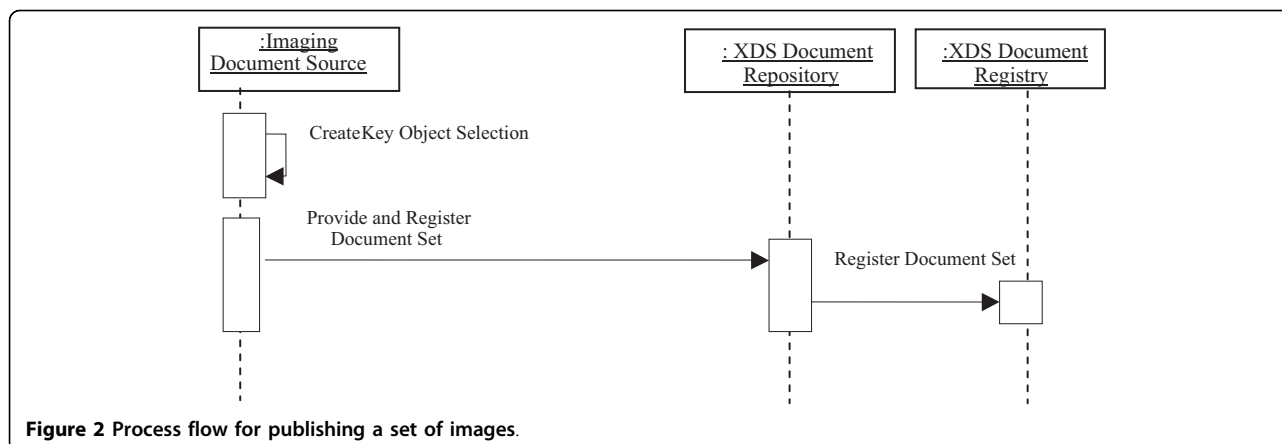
:Imaging Document Source

: XDS Document Repository

:XDS Document Registry

CreateKey Object Selection

Provide and Register Document Set

Register Document Set

Figure 2 Process flow for publishing a set of images.